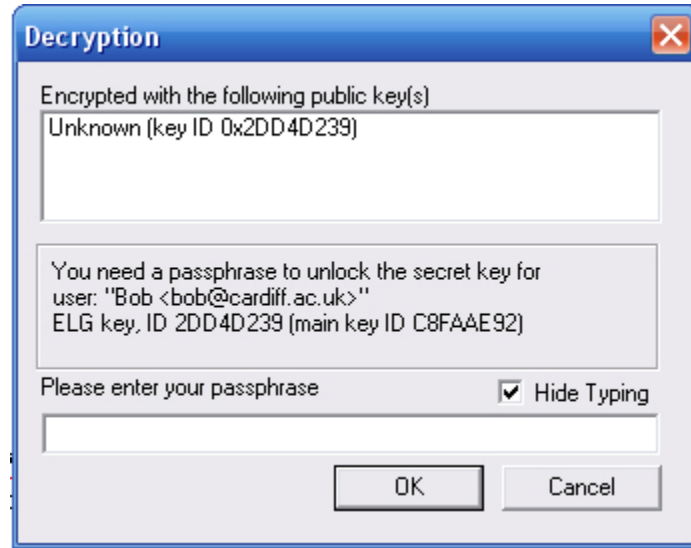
Decryption

Encrypted with the following public key(s)

Unknown (key ID 0x2DD4D239)

You need a passphrase to unlock the secret key for user: "Bob <bob@cardiff.ac.uk>"
ELG key, ID 2DD4D239 (main key ID C8FAAE92)

Please enter your passphrase

Hide Typing

OK

Cancel